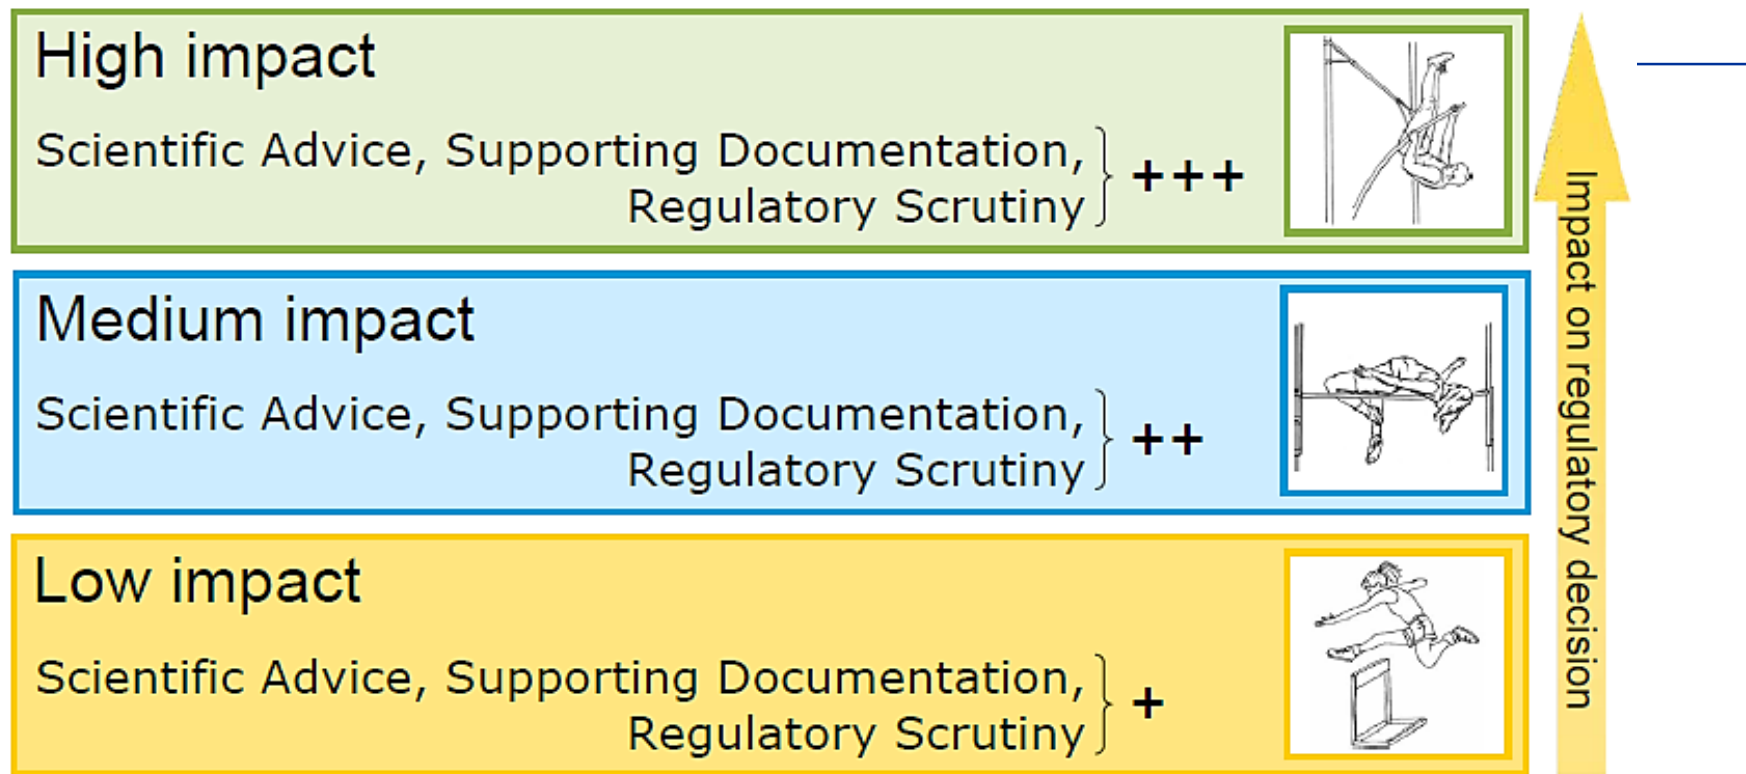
High impact

Scientific Advice, Supporting Documentation, Regulatory Scrutiny +++

Medium impact

Scientific Advice, Supporting Documentation, Regulatory Scrutiny ++

Low impact

Scientific Advice, Supporting Documentation, Regulatory Scrutiny +

Impact on regulatory decision